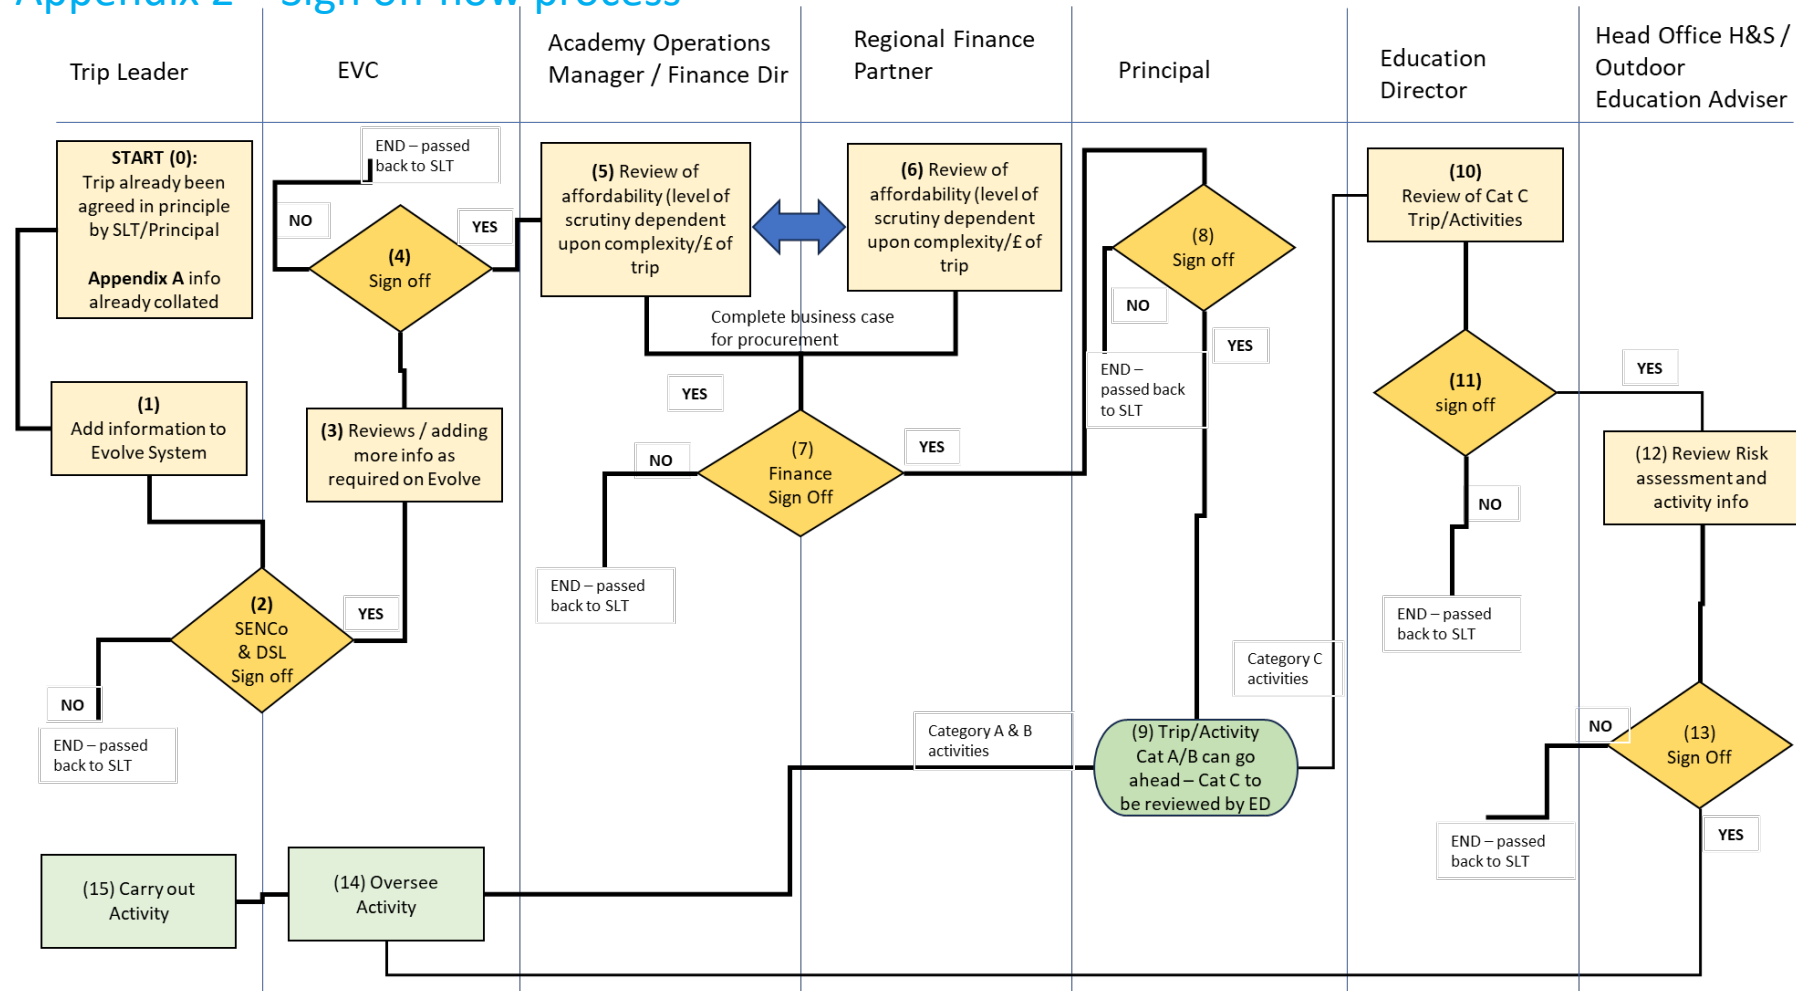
Appendix 2 – Sign off flow process

Trip Leader

EVC

Academy Operations Manager / Finance Dir

Regional Finance Partner

Principal

Education Director

Head Office H&S / Outdoor Education Adviser

START (0): Trip already been agreed in principle by SLT/Principal

Appendix A info already collated

(1) Add information to Evolve System

(2) SENCo & DSL Sign off

NO

END – passed back to SLT

YES

(3) Reviews / adding more info as required on Evolve

(4) Sign off

NO

END – passed back to SLT

YES

(5) Review of affordability (level of scrutiny dependent upon complexity/£ of trip

(6) Review of affordability (level of scrutiny dependent upon complexity/£ of trip

Complete business case for procurement

YES

(7) Finance Sign Off

NO

END – passed back to SLT

YES

(8) Sign off

NO

END – passed back to SLT

YES

Category C activities

Category A & B activities

(9) Trip/Activity Cat A/B can go ahead – Cat C to be reviewed by ED

(10) Review of Cat C Trip/Activities

(11) sign off

NO

END – passed back to SLT

YES

(12) Review Risk assessment and activity info

(13) Sign Off

NO

END – passed back to SLT

YES

(14) Oversee Activity

(15) Carry out Activity